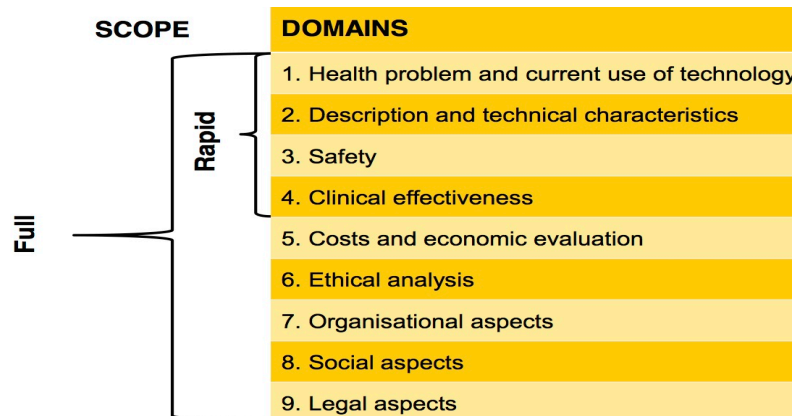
SCOPE

Full

Rapid

| DOMAINS |
|---|
| 1. Health problem and current use of technology |
| 2. Description and technical characteristics |
| 3. Safety |
| 4. Clinical effectiveness |
| 5. Costs and economic evaluation |
| 6. Ethical analysis |
| 7. Organisational aspects |
| 8. Social aspects |
| 9. Legal aspects |